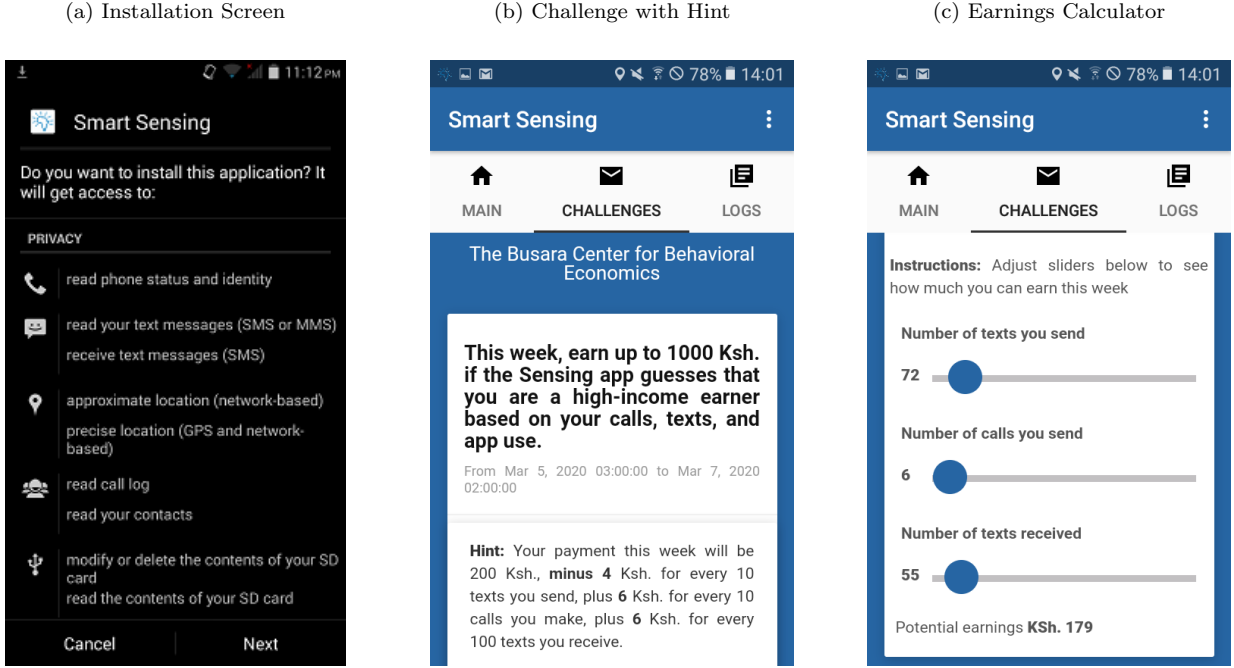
(a) Installation Screen

11:12 PM

Smart Sensing

Do you want to install this application? It will get access to:

PRIVACY

read phone status and identity

read your text messages (SMS or MMS)

receive text messages (SMS)

approximate location (network-based)

precise location (GPS and network-based)

read call log

read your contacts

modify or delete the contents of your SD card

read the contents of your SD card

Cancel

Next

(b) Challenge with Hint

78% 14:01

Smart Sensing

MAIN

CHALLENGES

LOGS

The Busara Center for Behavioral Economics

This week, earn up to 1000 Ksh. if the Sensing app guesses that you are a high-income earner based on your calls, texts, and app use.

From Mar 5, 2020 03:00:00 to Mar 7, 2020 02:00:00

**Hint:** Your payment this week will be 200 Ksh., **minus 4** Ksh. for every 10 texts you send, plus **6** Ksh. for every 10 calls you make, plus **6** Ksh. for every 100 texts you receive.

(c) Earnings Calculator

78% 14:01

Smart Sensing

MAIN

CHALLENGES

LOGS

**Instructions:** Adjust sliders below to see how much you can earn this week

Number of texts you send

72

Number of calls you send

6

Number of texts received

55

Potential earnings **KSh. 179**